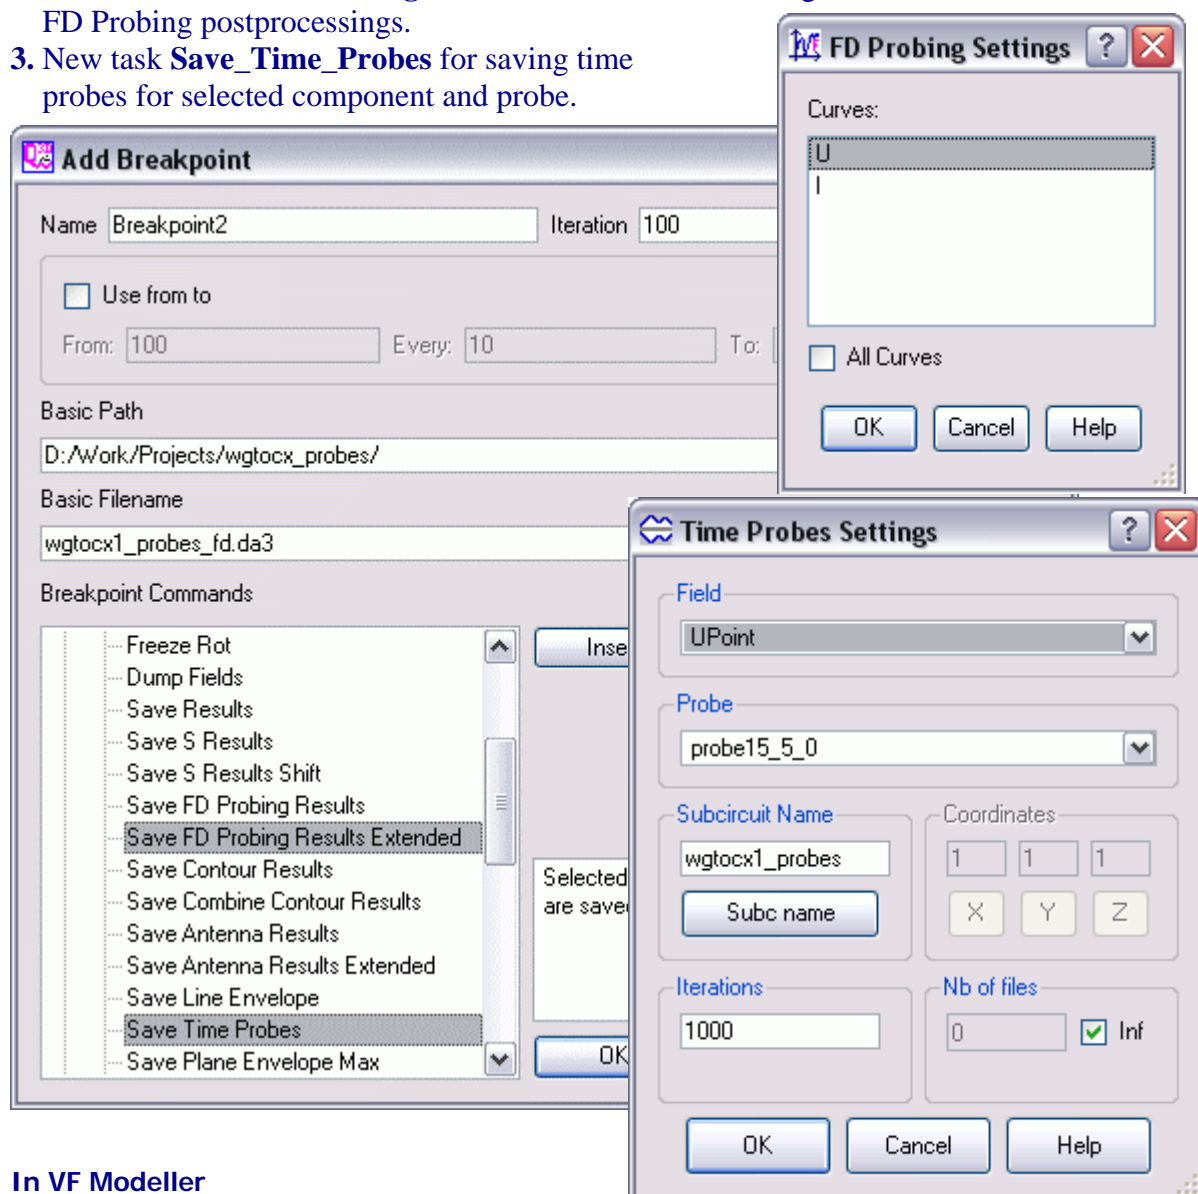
FD Probing postprocessings.

**3.** New task **Save_Time_Probes** for saving time probes for selected component and probe.

Add Breakpoint

Name Breakpoint2 Iteration 100

Use from to

From: 100 Every: 10 To:

Basic Path

D:/Work/Projects/wgtocx_probes/

Basic Filename

wgtocx1_probes_fd.da3

Breakpoint Commands

Freeze Rot
Dump Fields
Save Results
Save S Results
Save S Results Shift
Save FD Probing Results
Save FD Probing Results Extended
Save Contour Results
Save Combine Contour Results
Save Antenna Results
Save Antenna Results Extended
Save Line Envelope
Save Time Probes
Save Plane Envelope Max

Inse

Selected are save

OK

FD Probing Settings ? X

Curves:

U
I

All Curves

OK Cancel Help

Time Probes Settings ? X

Field

UPoint

Probe

probe15_5_0

Subcircuit Name

wgtocx1_probes

Subc name

Coordinates

1 1 1

X Y Z

Iterations

1000

Nb of files

0 Inf

OK Cancel Help

In VF Modeller